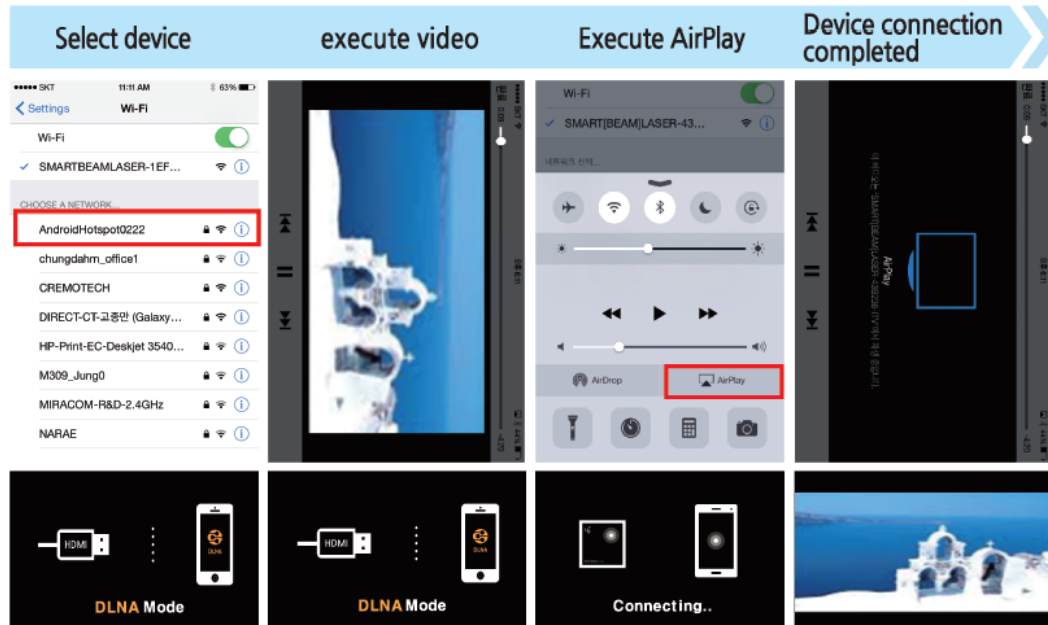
Select device

execute video

Execute AirPlay

Device connection completed

••••• SKT 11:11 AM 63%

Settings Wi-Fi

Wi-Fi

SMARTBEAMLASER-1EF...

CHOOSE A NETWORK...

AndroidHotspot0222

chungdahm_office1

CREMOTECH

DIRECT-CT-고종만 (Galaxy...

HP-Print-EC-Deskjet 3540...

M309_Jung0

MIRACOM-R&D-2.4GHz

NARAE

Wi-Fi

SMART[BEAM]LASER-43...

네트워크 선택...

AirDrop

AirPlay

AirPlay

HDMI

DLNA

DLNA Mode

HDMI

DLNA

DLNA Mode

Connecting..